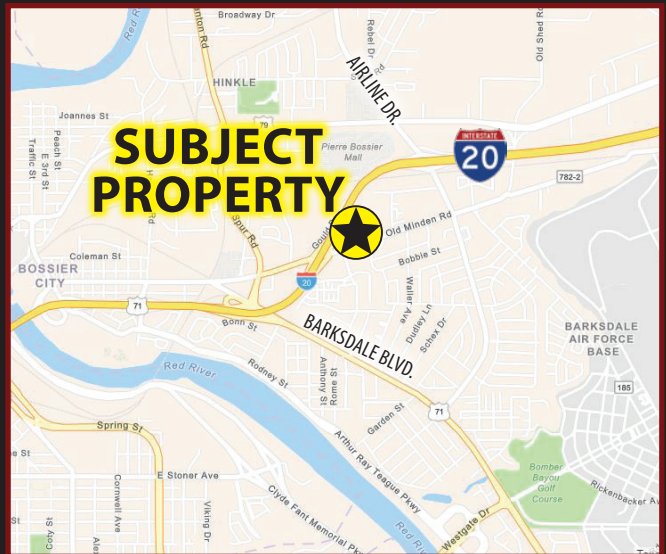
Broadway Dr
nton Rd
Red River
Rebel D
Old Shed Rd
HINKLE
AIRLINE DR.
Joannes St
INTERSTATE
20
SUBJECT PROPERTY
Pierre Bossier Mall
Peach St
E 3rd St
Traffic St
782-2
Spur Rd
Gould
Old Minden Rd
Coleman St
BOSSIER CITY
20
Bobbie St
71
Waller Ave
Dudley Ln
Schex Dr
BARKSDALE AIR FORCE BASE
Bonn St
BARKSDALE BLVD.
Red River
Rodney St
Anthony St
Rome St
185
Spring St
Garden St
71
Arthur Ray Teague Pkwy
Bomber Bayou Golf Course
E Stoner Ave
Rickenbacker Av
Cornwall Ave
Viking Dr
Clyde Fant Memorial Pkwy
Red Riv
Westgate Dr
Coty St
Alex